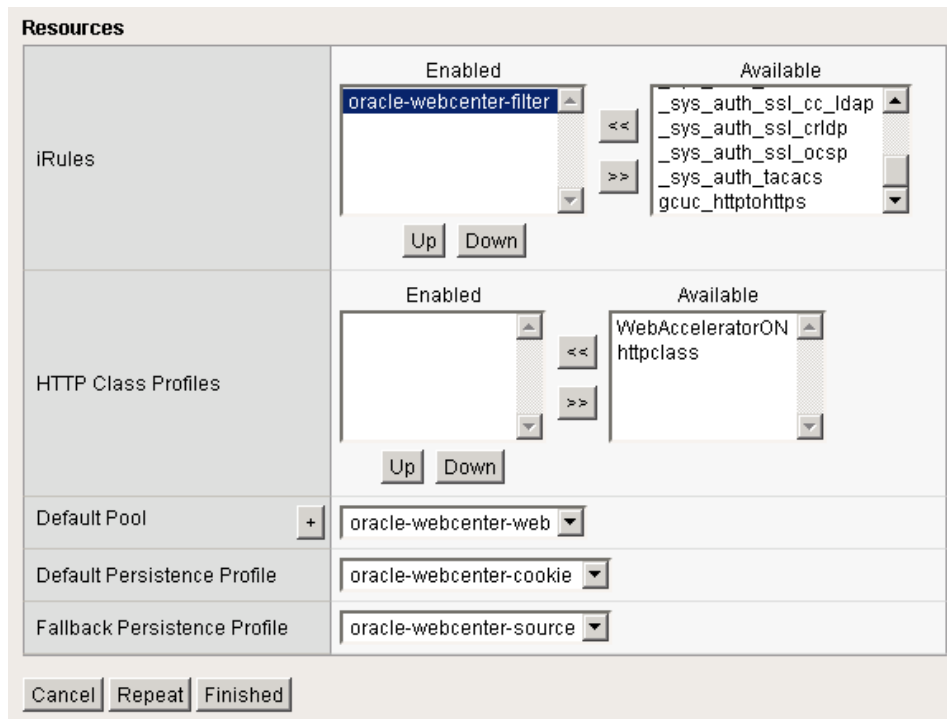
Resources

| | |
|---|---|
| iRules | Enabled: oracle-webcenter-filter; << >>; Available: _sys_auth_ssl_cc_ldap, _sys_auth_ssl_crldp, _sys_auth_ssl_ocsp, _sys_auth_tacacs, gcuc_httptohttps; Up Down |
| HTTP Class Profiles | Enabled; << >>; Available: WebAcceleratorON, httpclass; Up Down |
| Default Pool + | oracle-webcenter-web |
| Default Persistence Profile | oracle-webcenter-cookie |
| Fallback Persistence Profile | oracle-webcenter-source |

Cancel Repeat Finished